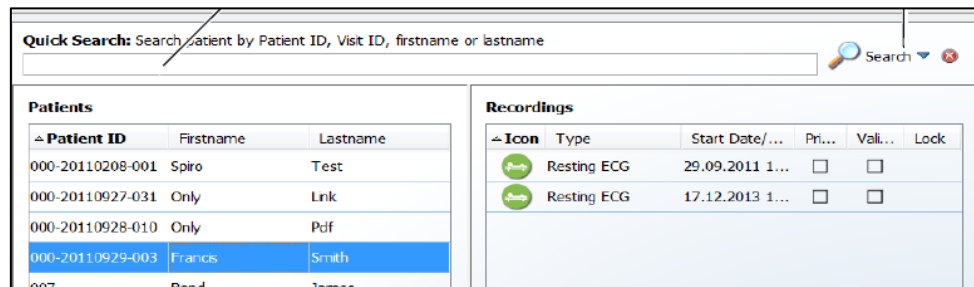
**Quick Search:** Search patient by Patient ID, Visit ID, firstname or lastname

Search

**Patients**

| Patient ID | Firstname | Lastname |
|---|---|---|
| 000-20110208-001 | Spiro | Test |
| 000-20110927-031 | Only | Link |
| 000-20110928-010 | Only | Pdf |
| 000-20110929-003 | Francis | Smith |
| 007 | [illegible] | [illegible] |

**Recordings**

| Icon | Type | Start Date/... | Pri... | Vali... | Lock |
|---|---|---|---|---|---|
| | Resting ECG | 29.09.2011 1... | ☐ | ☐ | |
| | Resting ECG | 17.12.2013 1... | ☐ | ☐ | |